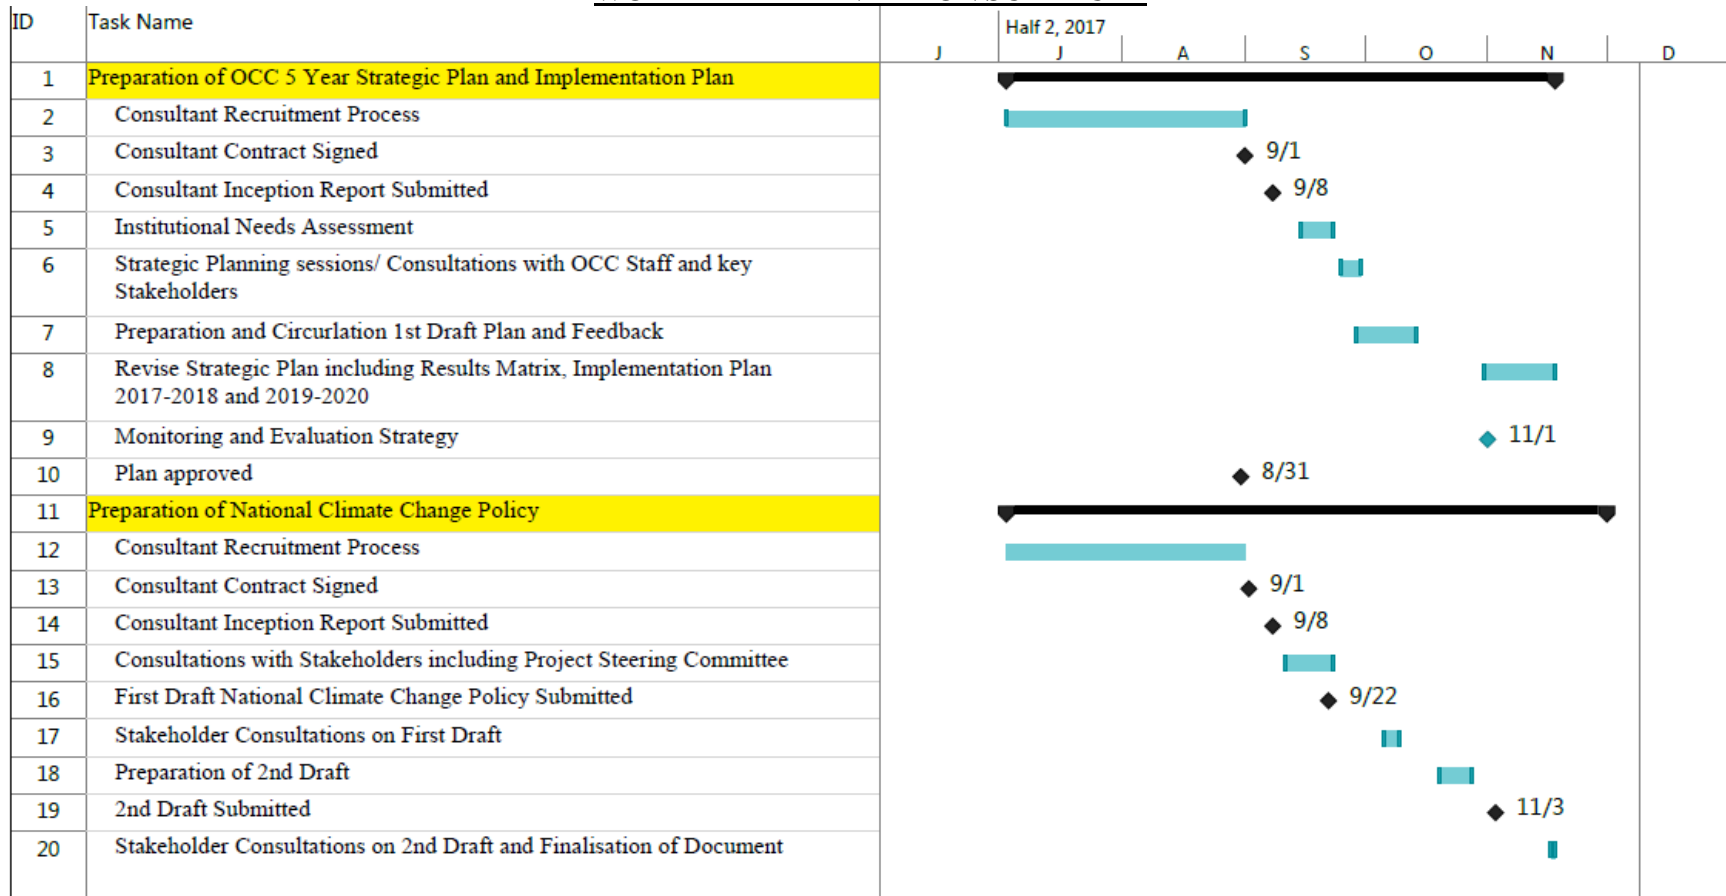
| ID | Task Name |
|---|---|
| 1 | Preparation of OCC 5 Year Strategic Plan and Implementation Plan |
| 2 | Consultant Recruitment Process |
| 3 | Consultant Contract Signed |
| 4 | Consultant Inception Report Submitted |
| 5 | Institutional Needs Assessment |
| 6 | Strategic Planning sessions/ Consultations with OCC Staff and key Stakeholders |
| 7 | Preparation and Circurlation 1st Draft Plan and Feedback |
| 8 | Revise Strategic Plan including Results Matrix, Implementation Plan 2017-2018 and 2019-2020 |
| 9 | Monitoring and Evaluation Strategy |
| 10 | Plan approved |
| 11 | Preparation of National Climate Change Policy |
| 12 | Consultant Recruitment Process |
| 13 | Consultant Contract Signed |
| 14 | Consultant Inception Report Submitted |
| 15 | Consultations with Stakeholders including Project Steering Committee |
| 16 | First Draft National Climate Change Policy Submitted |
| 17 | Stakeholder Consultations on First Draft |
| 18 | Preparation of 2nd Draft |
| 19 | 2nd Draft Submitted |
| 20 | Stakeholder Consultations on 2nd Draft and Finalisation of Document |

Half 2, 2017
J J A S O N D

9/1
9/8
11/1
8/31
9/1
9/8
9/22
11/3